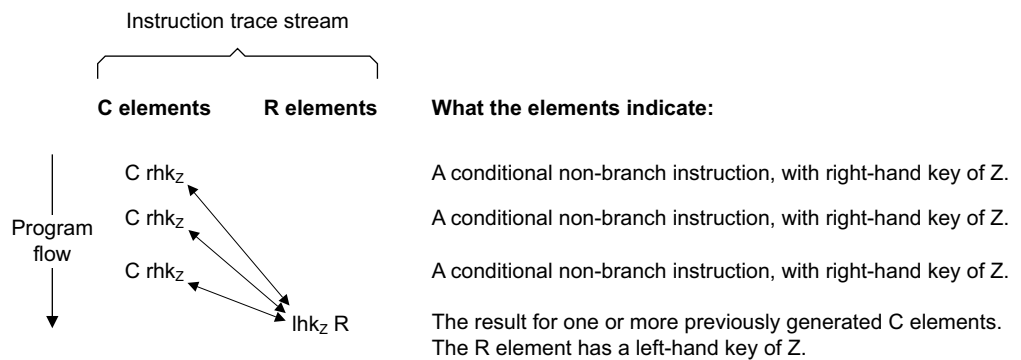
Instruction trace stream

C elements

R elements

What the elements indicate:

Program flow

C $rhk_Z$

A conditional non-branch instruction, with right-hand key of Z.

C $rhk_Z$

A conditional non-branch instruction, with right-hand key of Z.

C $rhk_Z$

A conditional non-branch instruction, with right-hand key of Z.

$lhk_Z$ R

The result for one or more previously generated C elements. The R element has a left-hand key of Z.